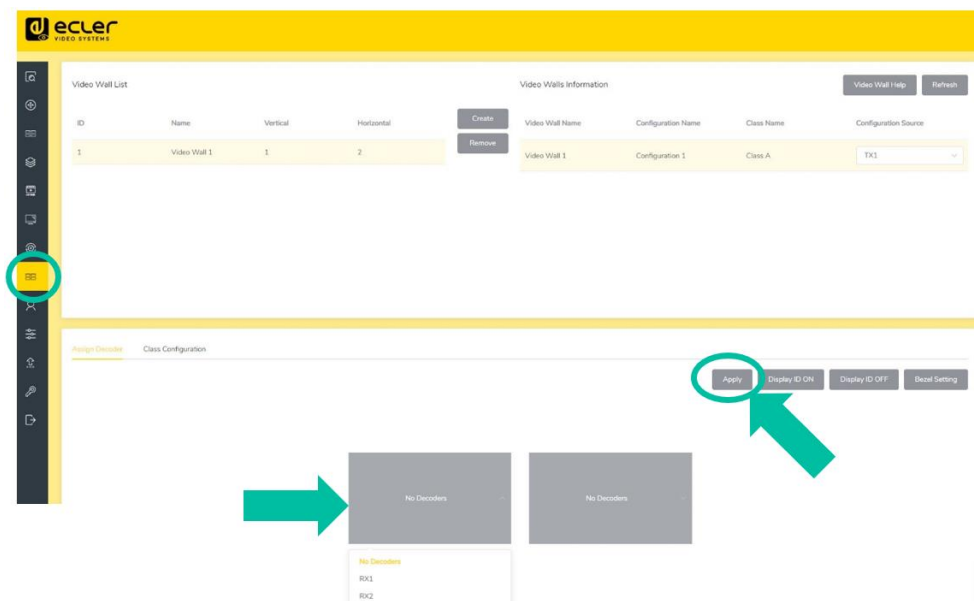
ecler
VIDEO SYSTEMS

Video Wall List

| ID | Name | Vertical | Horizontal |
|---|---|---|---|
| 1 | Video Wall 1 | 1 | 2 |

Create
Remove

Video Walls Information

Video Wall Help
Refresh

| Video Wall Name | Configuration Name | Class Name | Configuration Source |
|---|---|---|---|
| Video Wall 1 | Configuration 1 | Class A | TX1 |

Assign Decoder
Class Configuration

Apply
Display ID ON
Display ID OFF
Bezel Setting

No Decoders
No Decoders

No Decoders
RX1
RX2